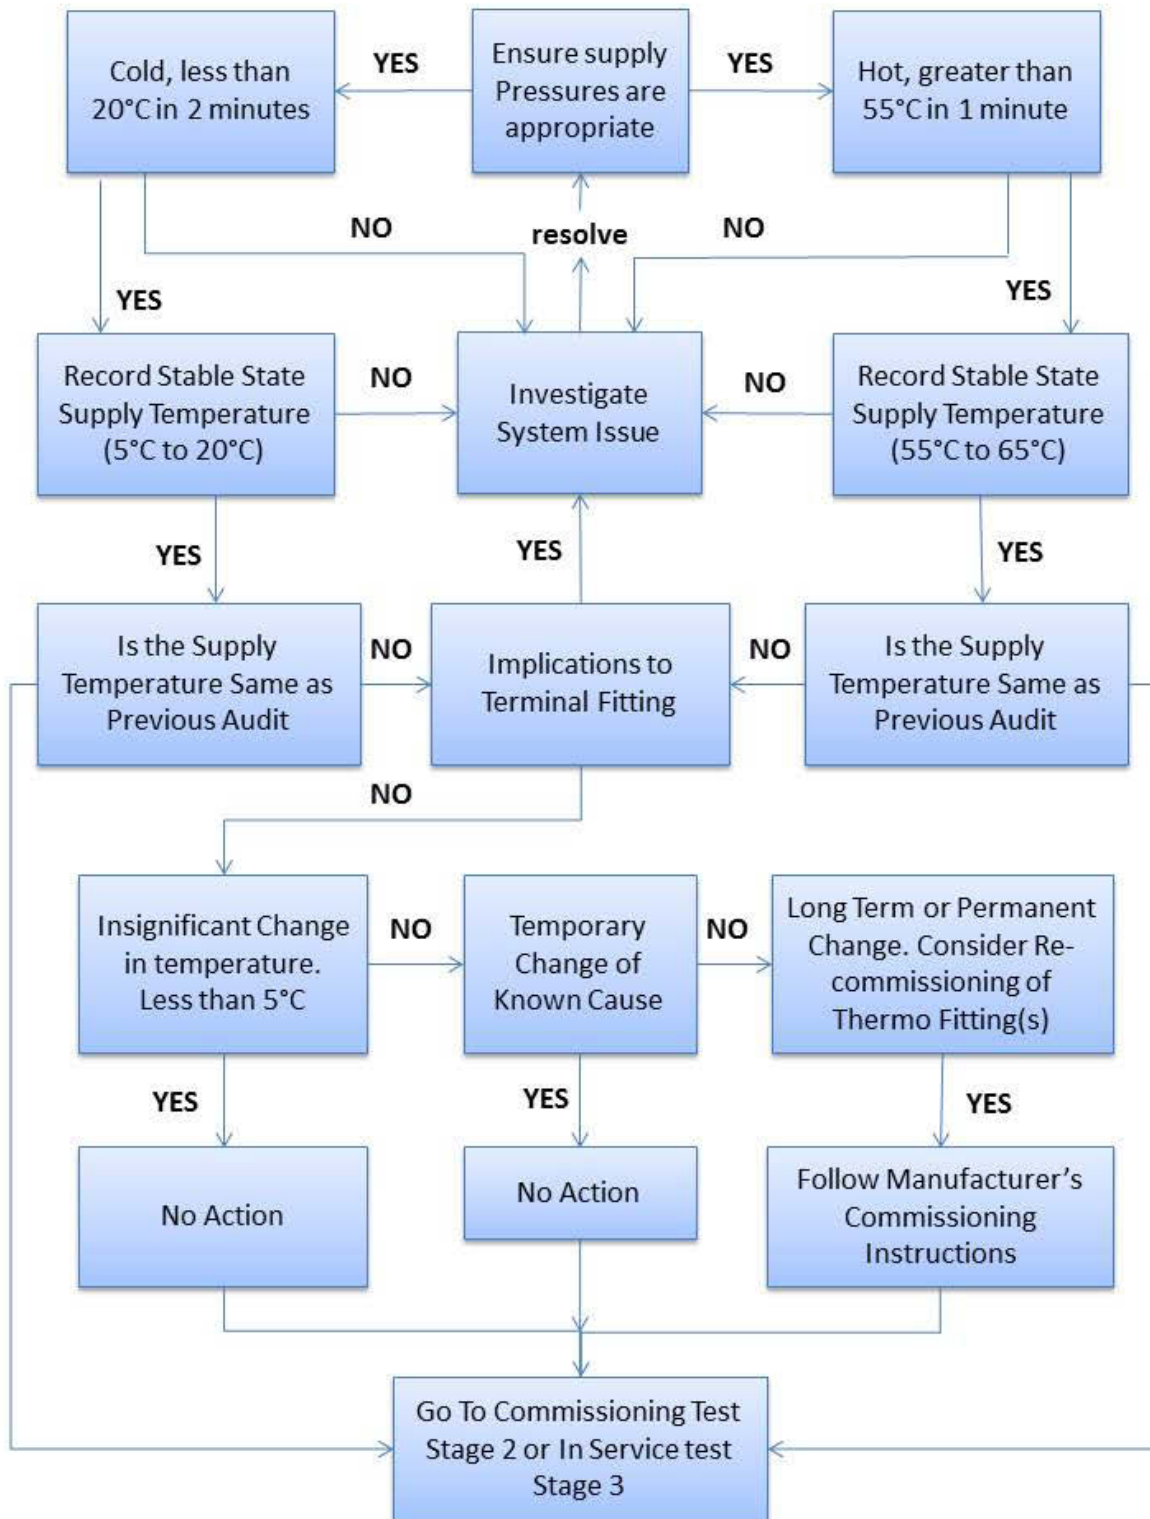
Cold, less than 20°C in 2 minutes

YES

Ensure supply Pressures are appropriate

YES

Hot, greater than 55°C in 1 minute

NO

resolve

NO

YES

YES

Record Stable State Supply Temperature (5°C to 20°C)

NO

Investigate System Issue

NO

Record Stable State Supply Temperature (55°C to 65°C)

YES

YES

YES

Is the Supply Temperature Same as Previous Audit

NO

Implications to Terminal Fitting

NO

Is the Supply Temperature Same as Previous Audit

NO

Insignificant Change in temperature. Less than 5°C

NO

Temporary Change of Known Cause

NO

Long Term or Permanent Change. Consider Re-commissioning of Thermo Fitting(s)

YES

YES

YES

No Action

No Action

Follow Manufacturer's Commissioning Instructions

Go To Commissioning Test Stage 2 or In Service test Stage 3